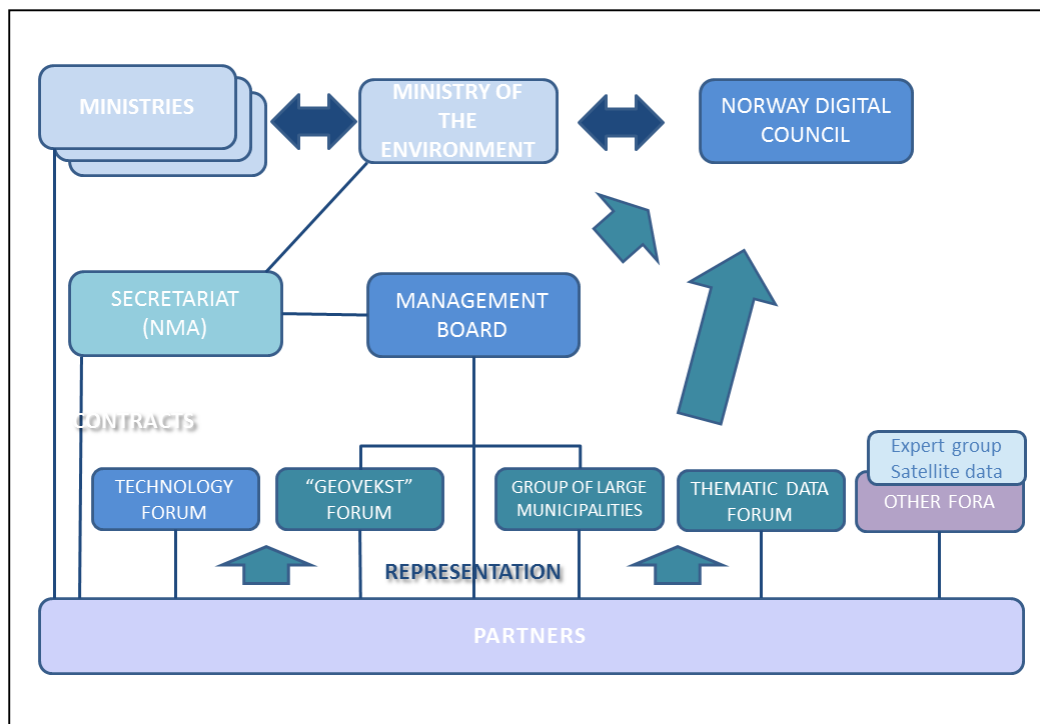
MINISTRIES

MINISTRY OF THE ENVIRONMENT

NORWAY DIGITAL COUNCIL

SECRETARIAT (NMA)

MANAGEMENT BOARD

CONTRACTS

Expert group Satellite data

TECHNOLOGY FORUM

"GEOVEKST" FORUM

GROUP OF LARGE MUNICIPALITIES

THEMATIC DATA FORUM

OTHER FORA

REPRESENTATION

PARTNERS